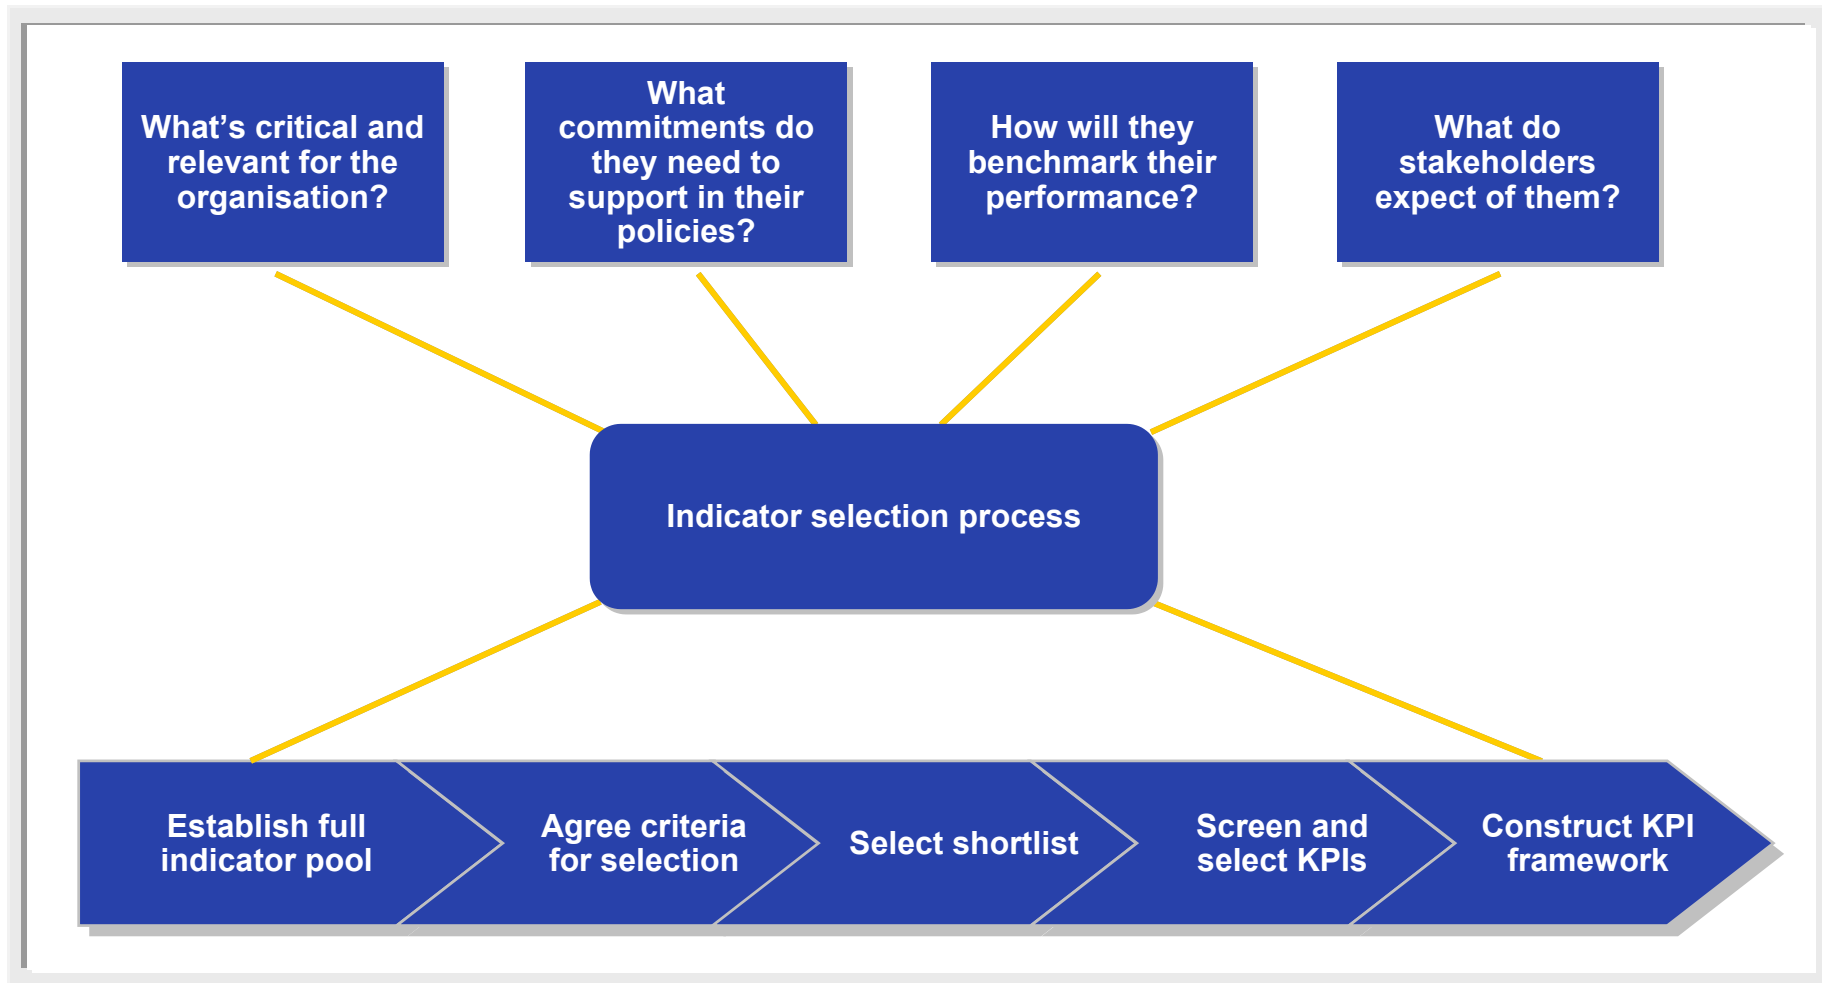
What's critical and relevant for the organisation?

What commitments do they need to support in their policies?

How will they benchmark their performance?

What do stakeholders expect of them?

Indicator selection process

Establish full indicator pool

Agree criteria for selection

Select shortlist

Screen and select KPIs

Construct KPI framework